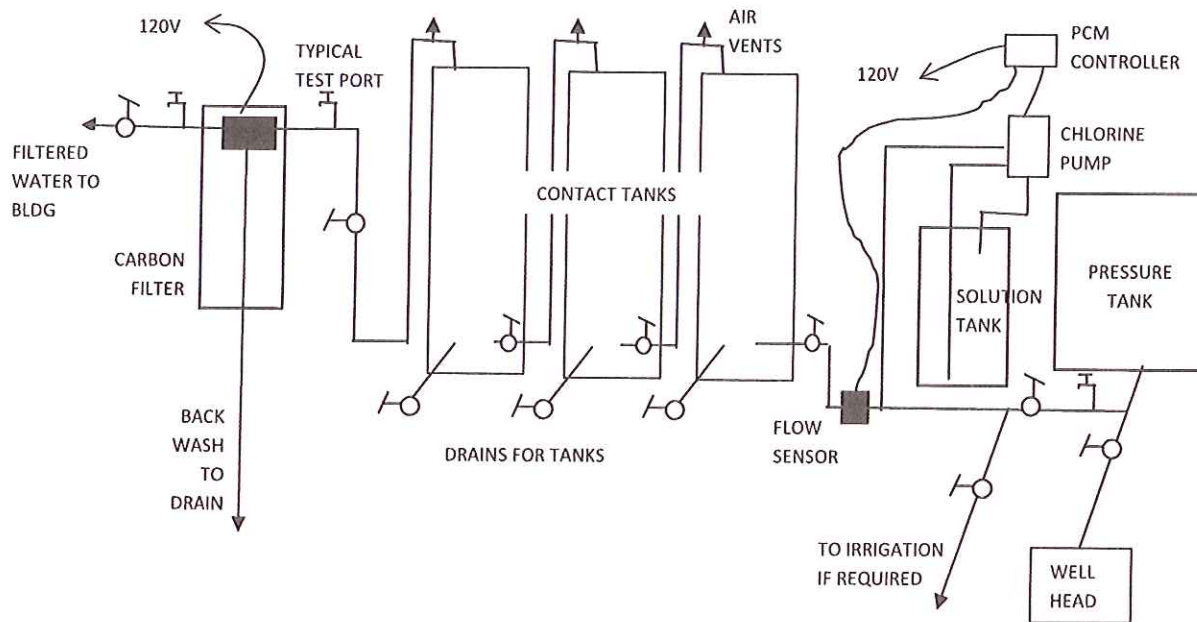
120V

TYPICAL TEST PORT

AIR VENTS

PCM CONTROLLER

120V

CHLORINE PUMP

FILTERED WATER TO BLDG

CONTACT TANKS

CARBON FILTER

SOLUTION TANK

PRESSURE TANK

BACK WASH TO DRAIN

DRAINS FOR TANKS

FLOW SENSOR

TO IRRIGATION IF REQUIRED

WELL HEAD